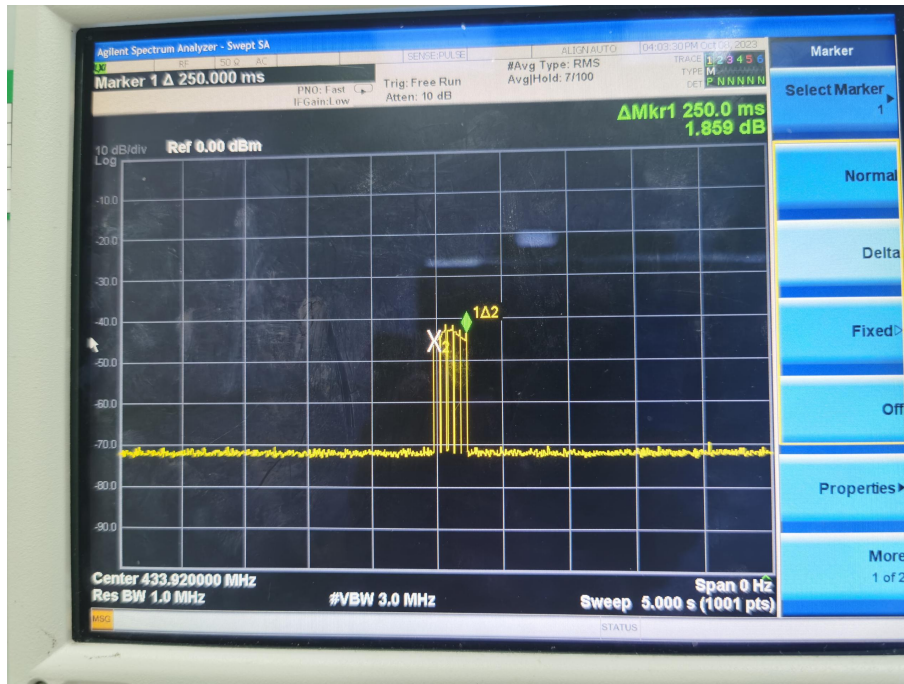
Agilent Spectrum Analyzer - Swept SA
RF 50 Ω AC SENSE:PULSE ALIGN AUTO 04:03:30 PM Oct 09, 2023
Marker 1 Δ 250.000 ms
PNO: Fast
IFGain:Low
Trig: Free Run
Atten: 10 dB
#Avg Type: RMS
Avg|Hold: 7/100
TRACE 1 2 3 4 5 6
TYPE M
DET P N N N N N

ΔMkr1 250.0 ms
1.859 dB

10 dB/div Ref 0.00 dBm
Log
-10.0
-20.0
-30.0
-40.0
-50.0
-60.0
-70.0
-80.0
-90.0
1Δ2
X

Center 433.920000 MHz
Res BW 1.0 MHz
#VBW 3.0 MHz
Span 0 Hz
Sweep 5.000 s (1001 pts)

MSG
STATUS

Marker
Select Marker
1
Normal
Delta
Fixed
Off
Properties
More
1 of 2